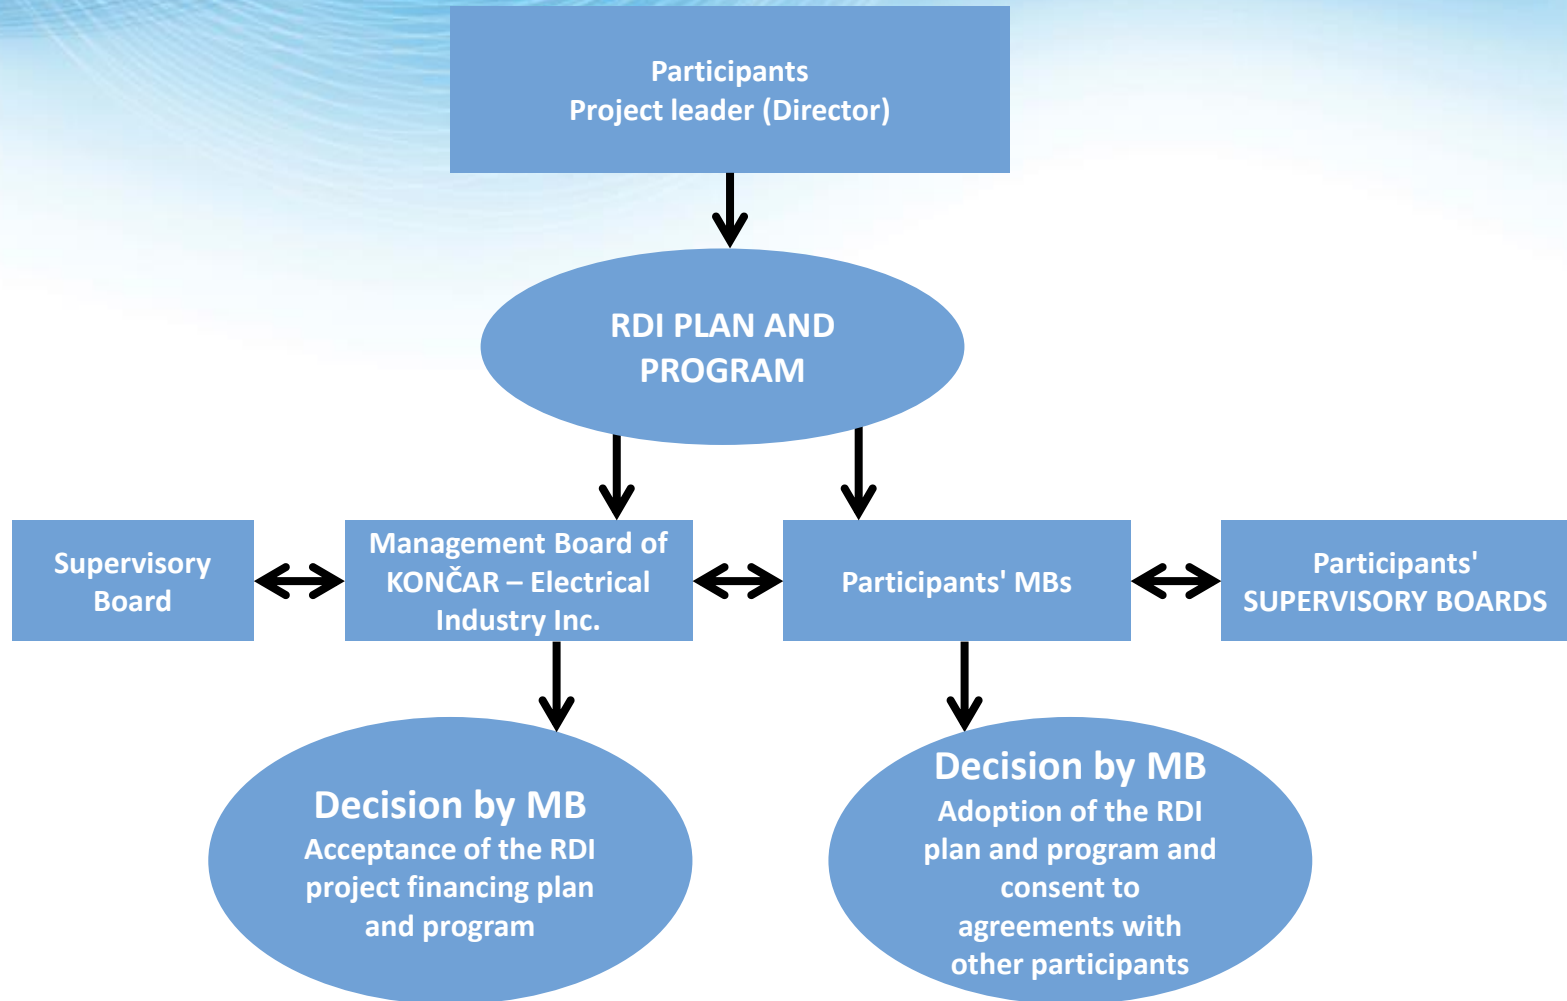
Participants
Project leader (Director)

RDI PLAN AND PROGRAM

Supervisory Board

Management Board of KONČAR – Electrical Industry Inc.

Participants' MBs

Participants' SUPERVISORY BOARDS

Decision by MB
Acceptance of the RDI project financing plan and program

Decision by MB
Adoption of the RDI plan and program and consent to agreements with other participants